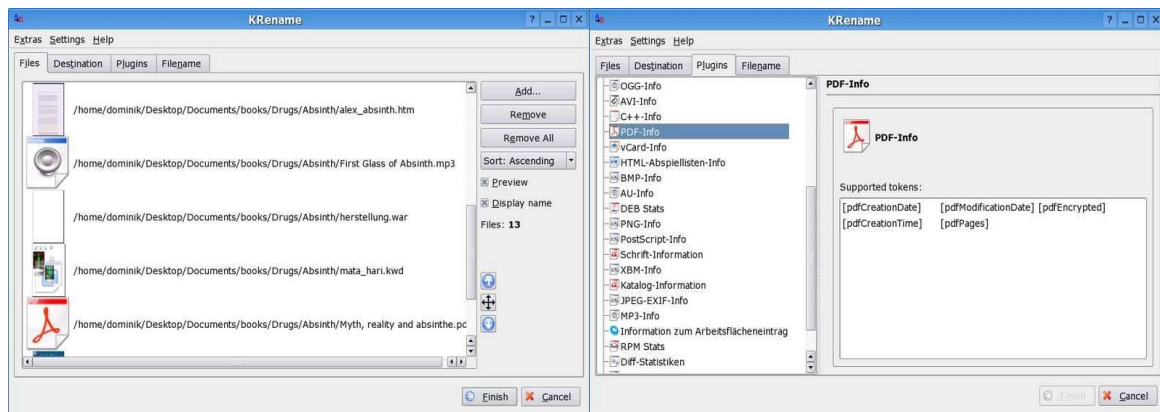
KRename

Extras Settings Help

Files Destination Plugins Filename

/home/dominik/Desktop/Documents/books/Drugs/Absinth/alex_absinth.htm

/home/dominik/Desktop/Documents/books/Drugs/Absinth/First Glass of Absinth.mp3

/home/dominik/Desktop/Documents/books/Drugs/Absinth/herstellung.war

/home/dominik/Desktop/Documents/books/Drugs/Absinth/mata_hari.kwd

/home/dominik/Desktop/Documents/books/Drugs/Absinth/Myth, reality and absinthe.pc

Add...

Remove

Remove All

Sort: Ascending

Preview

Display name

Files: 13

Finish Cancel

KRename

Extras Settings Help

Files Destination Plugins Filename

OGG-Info
AVI-Info
C++-Info
PDF-Info
vCard-Info
HTML-Abspiellisten-Info
BMP-Info
AU-Info
DEB Stats
PNG-Info
PostScript-Info
Schrift-Information
XBM-Info
Katalog-Information
JPEG-EXIF-Info
MP3-Info
Information zum Arbeitsflächeneintrag
RPM Stats
Diff-Statistiken

PDF-Info

PDF-Info

Supported tokens:

[pdfCreationDate] [pdfModificationDate] [pdfEncrypted]
[pdfCreationTime] [pdfPages]

Finish Cancel